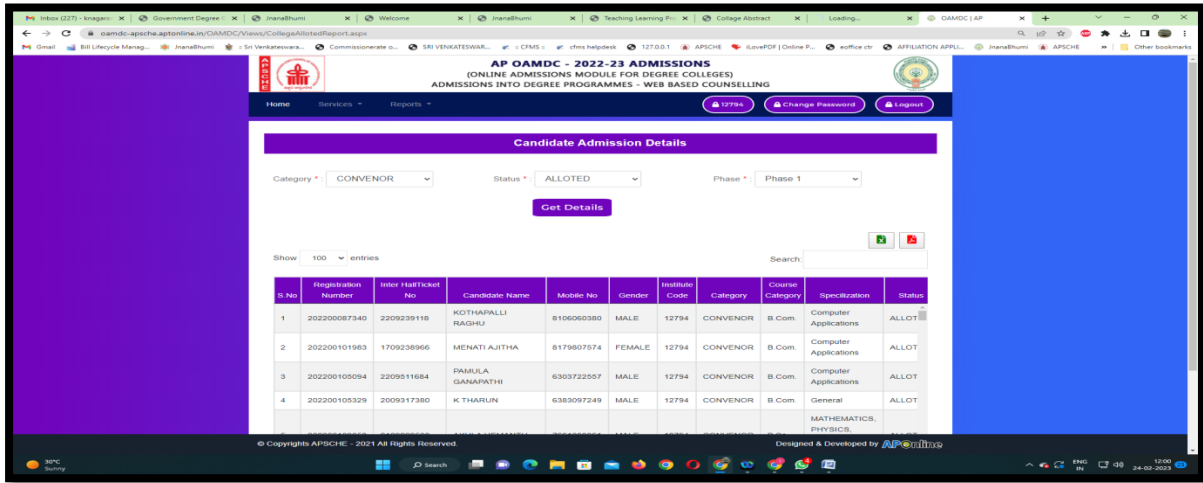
Inbox (227) - knagarc | Government Degree | JnanaBhumi | Welcome | JnanaBhumi | Teaching Learning Pro | Collage Abstract | Loading... | OAMDC | AP

oamdc-apsche.aptonline.in/OAMDC/Views/CollegeAllotedReport.aspx

Gmail | Bill Lifecycle Manag... | JnanaBhumi | Sri Venkateswara... | Commissionerate o... | SRI VENKATESWAR... | CFMS | cfms helpdesk | 127.0.0.1 | APSCHE | iLovePDF | Online P... | eoffice ctr | AFFILIATION APPLI... | JnanaBhumi | APSCHE | Other bookmarks

AP OAMDC - 2022-23 ADMISSIONS
(ONLINE ADMISSIONS MODULE FOR DEGREE COLLEGES)
ADMISSIONS INTO DEGREE PROGRAMMES - WEB BASED COUNSELLING

Home Services Reports 12794 Change Password Logout

Candidate Admission Details

Category * : CONVENOR Status * : ALLOTED Phase * : Phase 1

Get Details

Show 100 entries Search:

| S.No | Registration Number | Inter HallTicket No | Candidate Name | Mobile No | Gender | Institute Code | Category | Course Category | Specilization | Status |
|---|---|---|---|---|---|---|---|---|---|---|
| 1 | 202200087340 | 2209239118 | KOTHAPALLI RAGHU | 8106060380 | MALE | 12794 | CONVENOR | B.Com. | Computer Applications | ALLOT |
| 2 | 202200101963 | 1709238966 | MENATI AJITHA | 8179807574 | FEMALE | 12794 | CONVENOR | B.Com. | Computer Applications | ALLOT |
| 3 | 202200105094 | 2209511684 | PAMULA GANAPATHI | 6303722557 | MALE | 12794 | CONVENOR | B.Com. | Computer Applications | ALLOT |
| 4 | 202200105329 | 2009317380 | K THARUN | 6383097249 | MALE | 12794 | CONVENOR | B.Com. | General | ALLOT |
| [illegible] | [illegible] | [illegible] | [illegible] | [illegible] | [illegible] | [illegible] | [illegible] | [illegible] | MATHEMATICS, PHYSICS, | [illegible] |

© Copyrights APSCHE - 2021 All Rights Reserved. Designed & Developed by APOnline

30°C Sunny Search ENG IN 12:00 24-02-2023